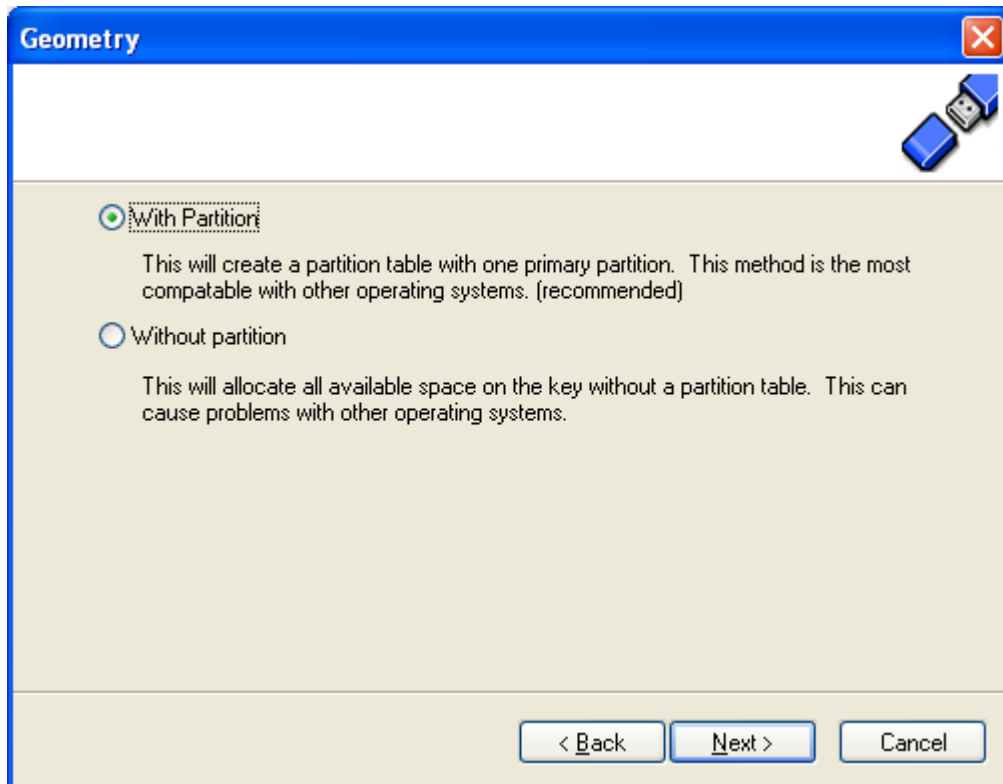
Geometry

With Partition

This will create a partition table with one primary partition. This method is the most compatable with other operating systems. (recommended)

Without partition

This will allocate all available space on the key without a partition table. This can cause problems with other operating systems.

< Back

Next >

Cancel